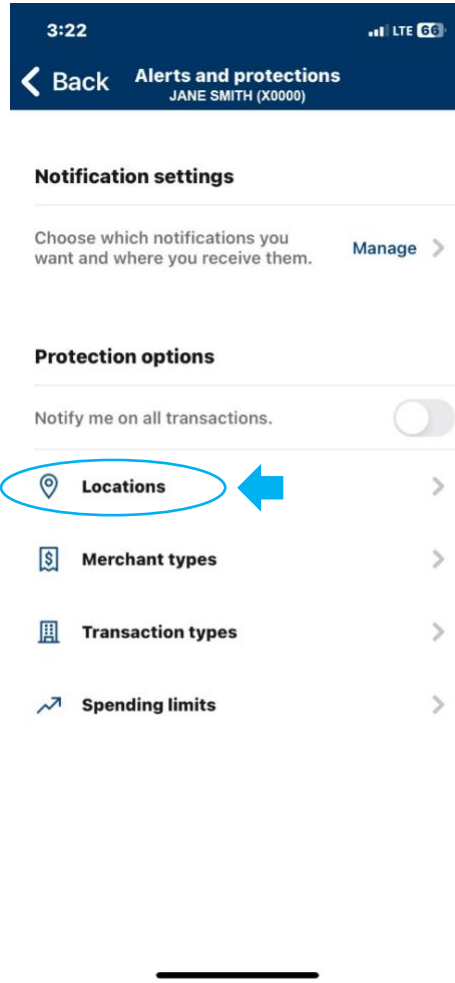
3:22

LTE 66

Back

Alerts and protections

JANE SMITH (X0000)

Notification settings

Choose which notifications you want and where you receive them.

Manage

Protection options

Notify me on all transactions.

Locations

Merchant types

Transaction types

Spending limits